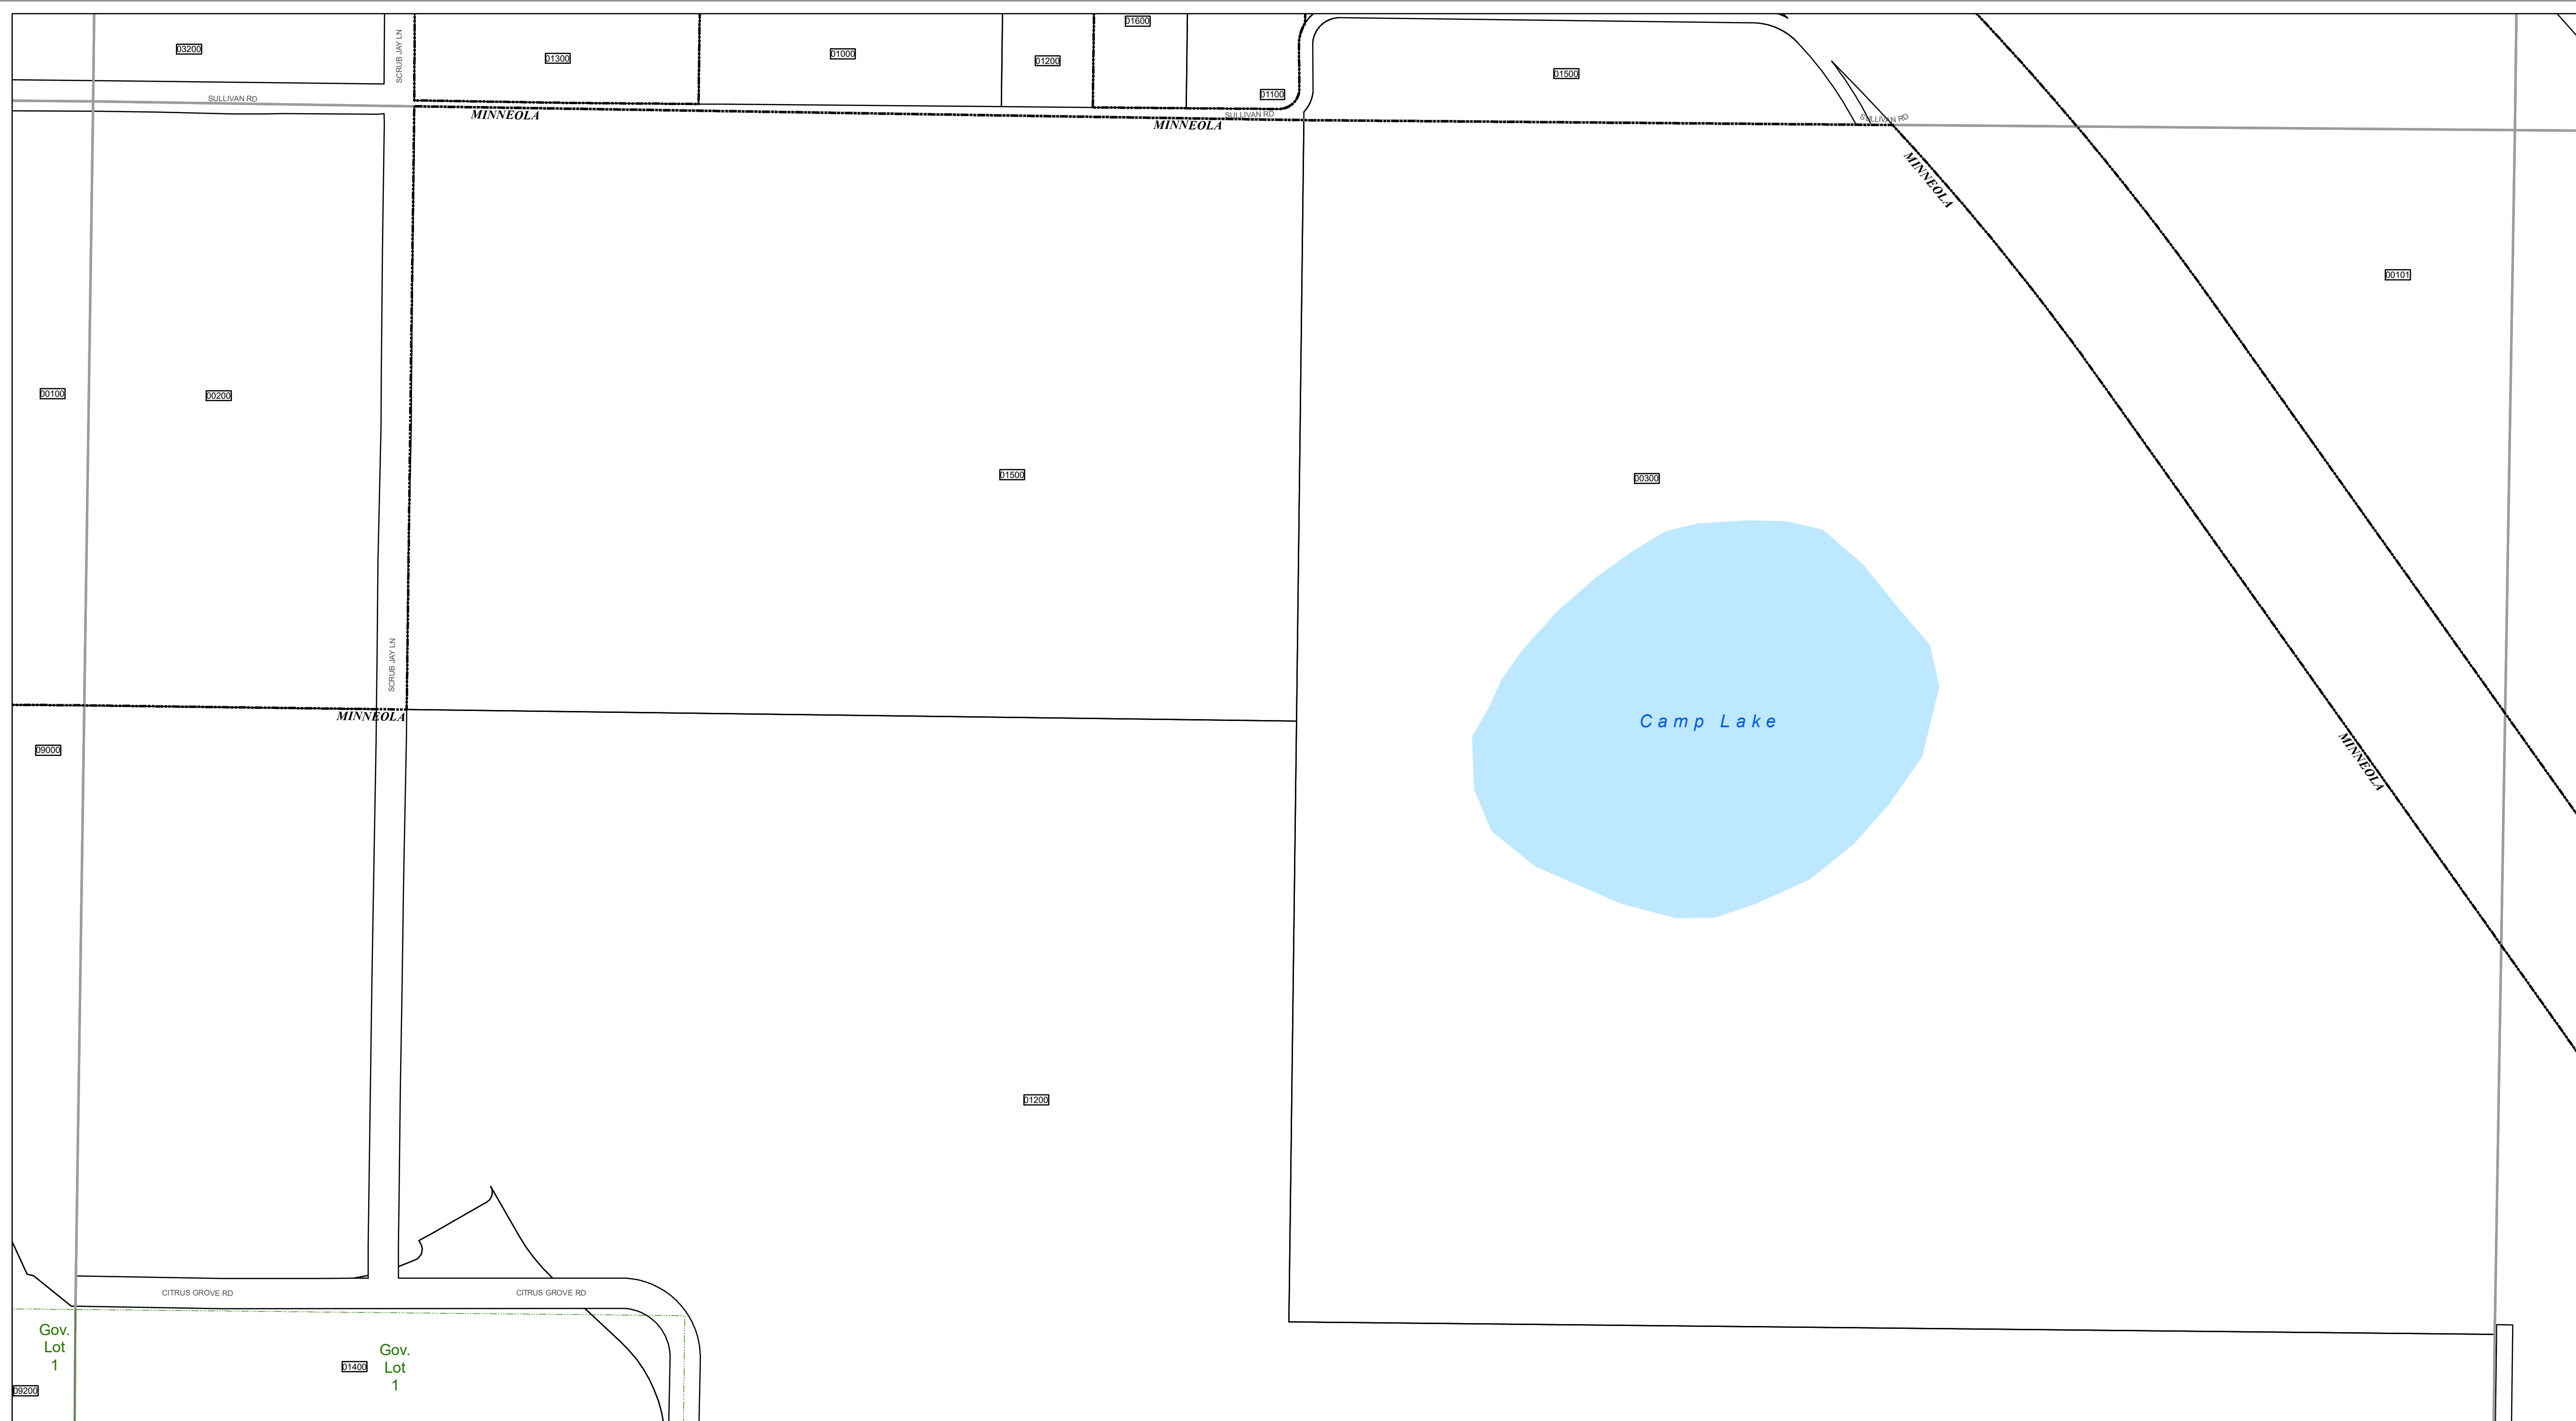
01600
03200
SCRUB JAY LN
01300
01000
01200
01100
01500
SULLIVAN RD
MINNEOLA
SULLIVAN RD
MINNEOLA
SULLIVAN RD
MINNEOLA
00101
00100
00200
01500
00300
SCRUB JAY LN
MINNEOLA
Camp Lake
MINNEOLA
09000
01200
CITRUS GROVE RD
CITRUS GROVE RD
Gov. Lot 1
Gov. Lot 1
01400
09200